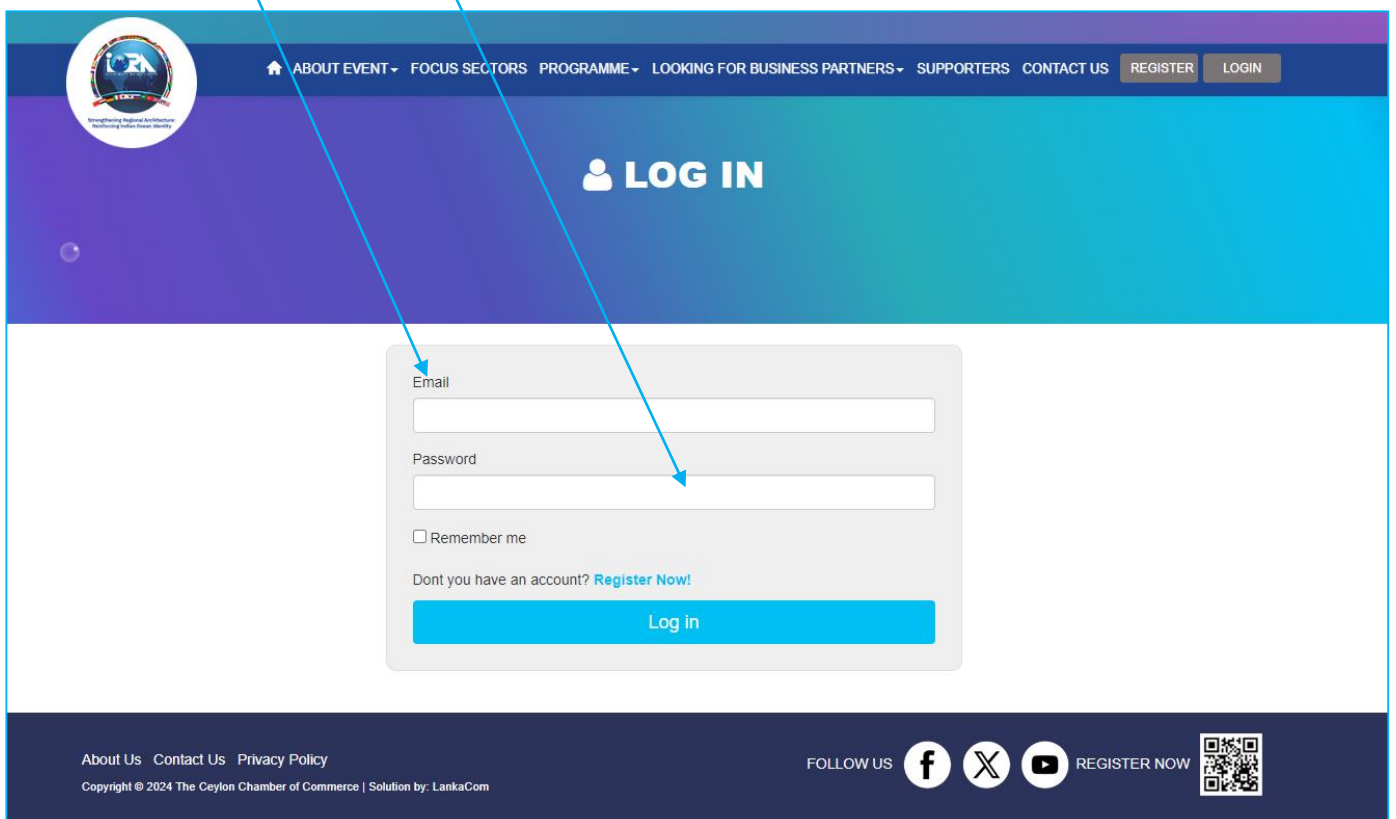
IORA

Strengthening Regional Architecture: Reinforcing Indian Ocean Identity

ABOUT EVENT FOCUS SECTORS PROGRAMME LOOKING FOR BUSINESS PARTNERS SUPPORTERS CONTACT US REGISTER LOGIN

LOG IN

Email

Password

Remember me

Dont you have an account? Register Now!

Log in

About Us Contact Us Privacy Policy

Copyright © 2024 The Ceylon Chamber of Commerce | Solution by: LankaCom

FOLLOW US REGISTER NOW